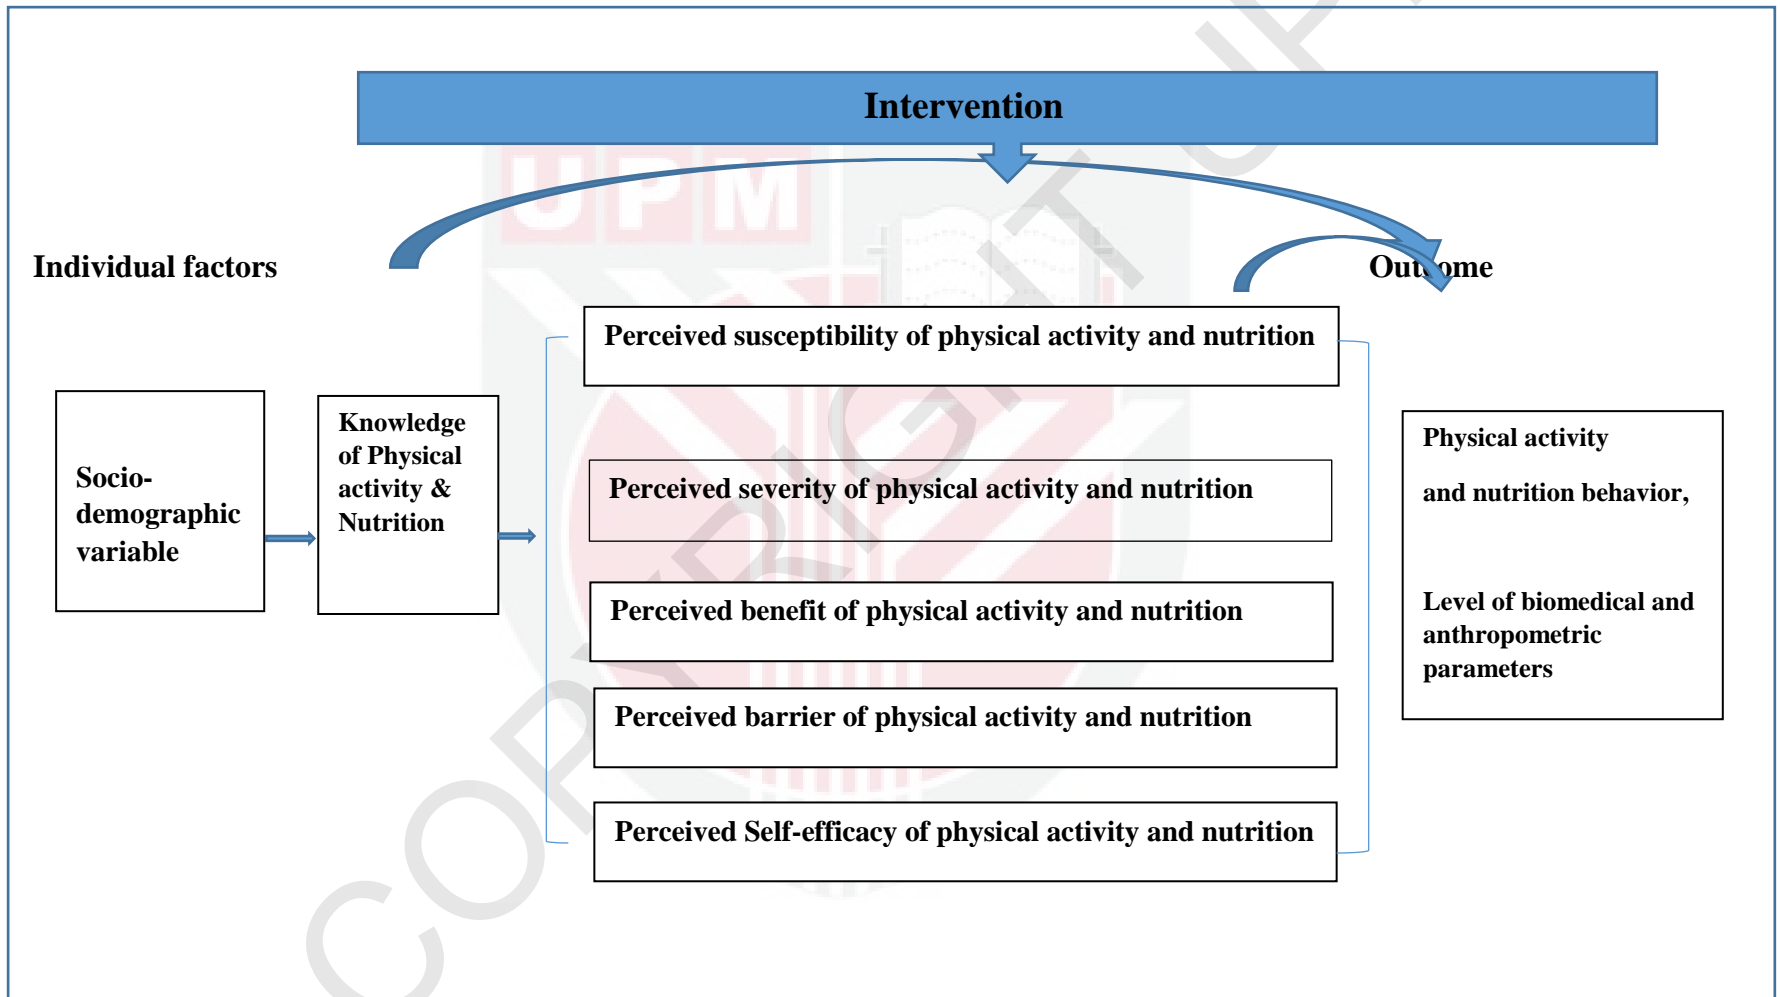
Intervention

Individual factors

Outcome

Socio-demographic variable

Knowledge of Physical activity & Nutrition

Perceived susceptibility of physical activity and nutrition

Perceived severity of physical activity and nutrition

Perceived benefit of physical activity and nutrition

Perceived barrier of physical activity and nutrition

Perceived Self-efficacy of physical activity and nutrition

Physical activity

and nutrition behavior,

Level of biomedical and anthropometric parameters

UPM

COPYRIGHT UPM